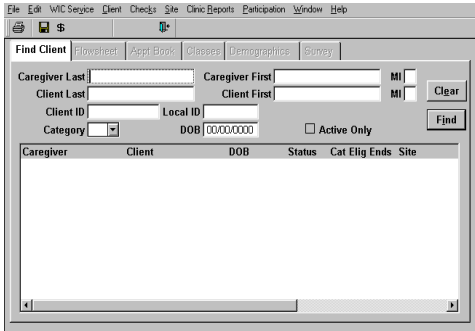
File Edit WIC Service Client Checks Site Clinic Reports Participation Window Help

$

Find Client | Flowsheet | Appt Book | Classes | Demographics | Survey

Caregiver Last
Caregiver First
MI
Client Last
Client First
MI
Clear
Client ID
Local ID
Find
Category
DOB 00/00/0000
Active Only

| Caregiver | Client | DOB | Status | Cat Elig Ends | Site |
|---|---|---|---|---|---|